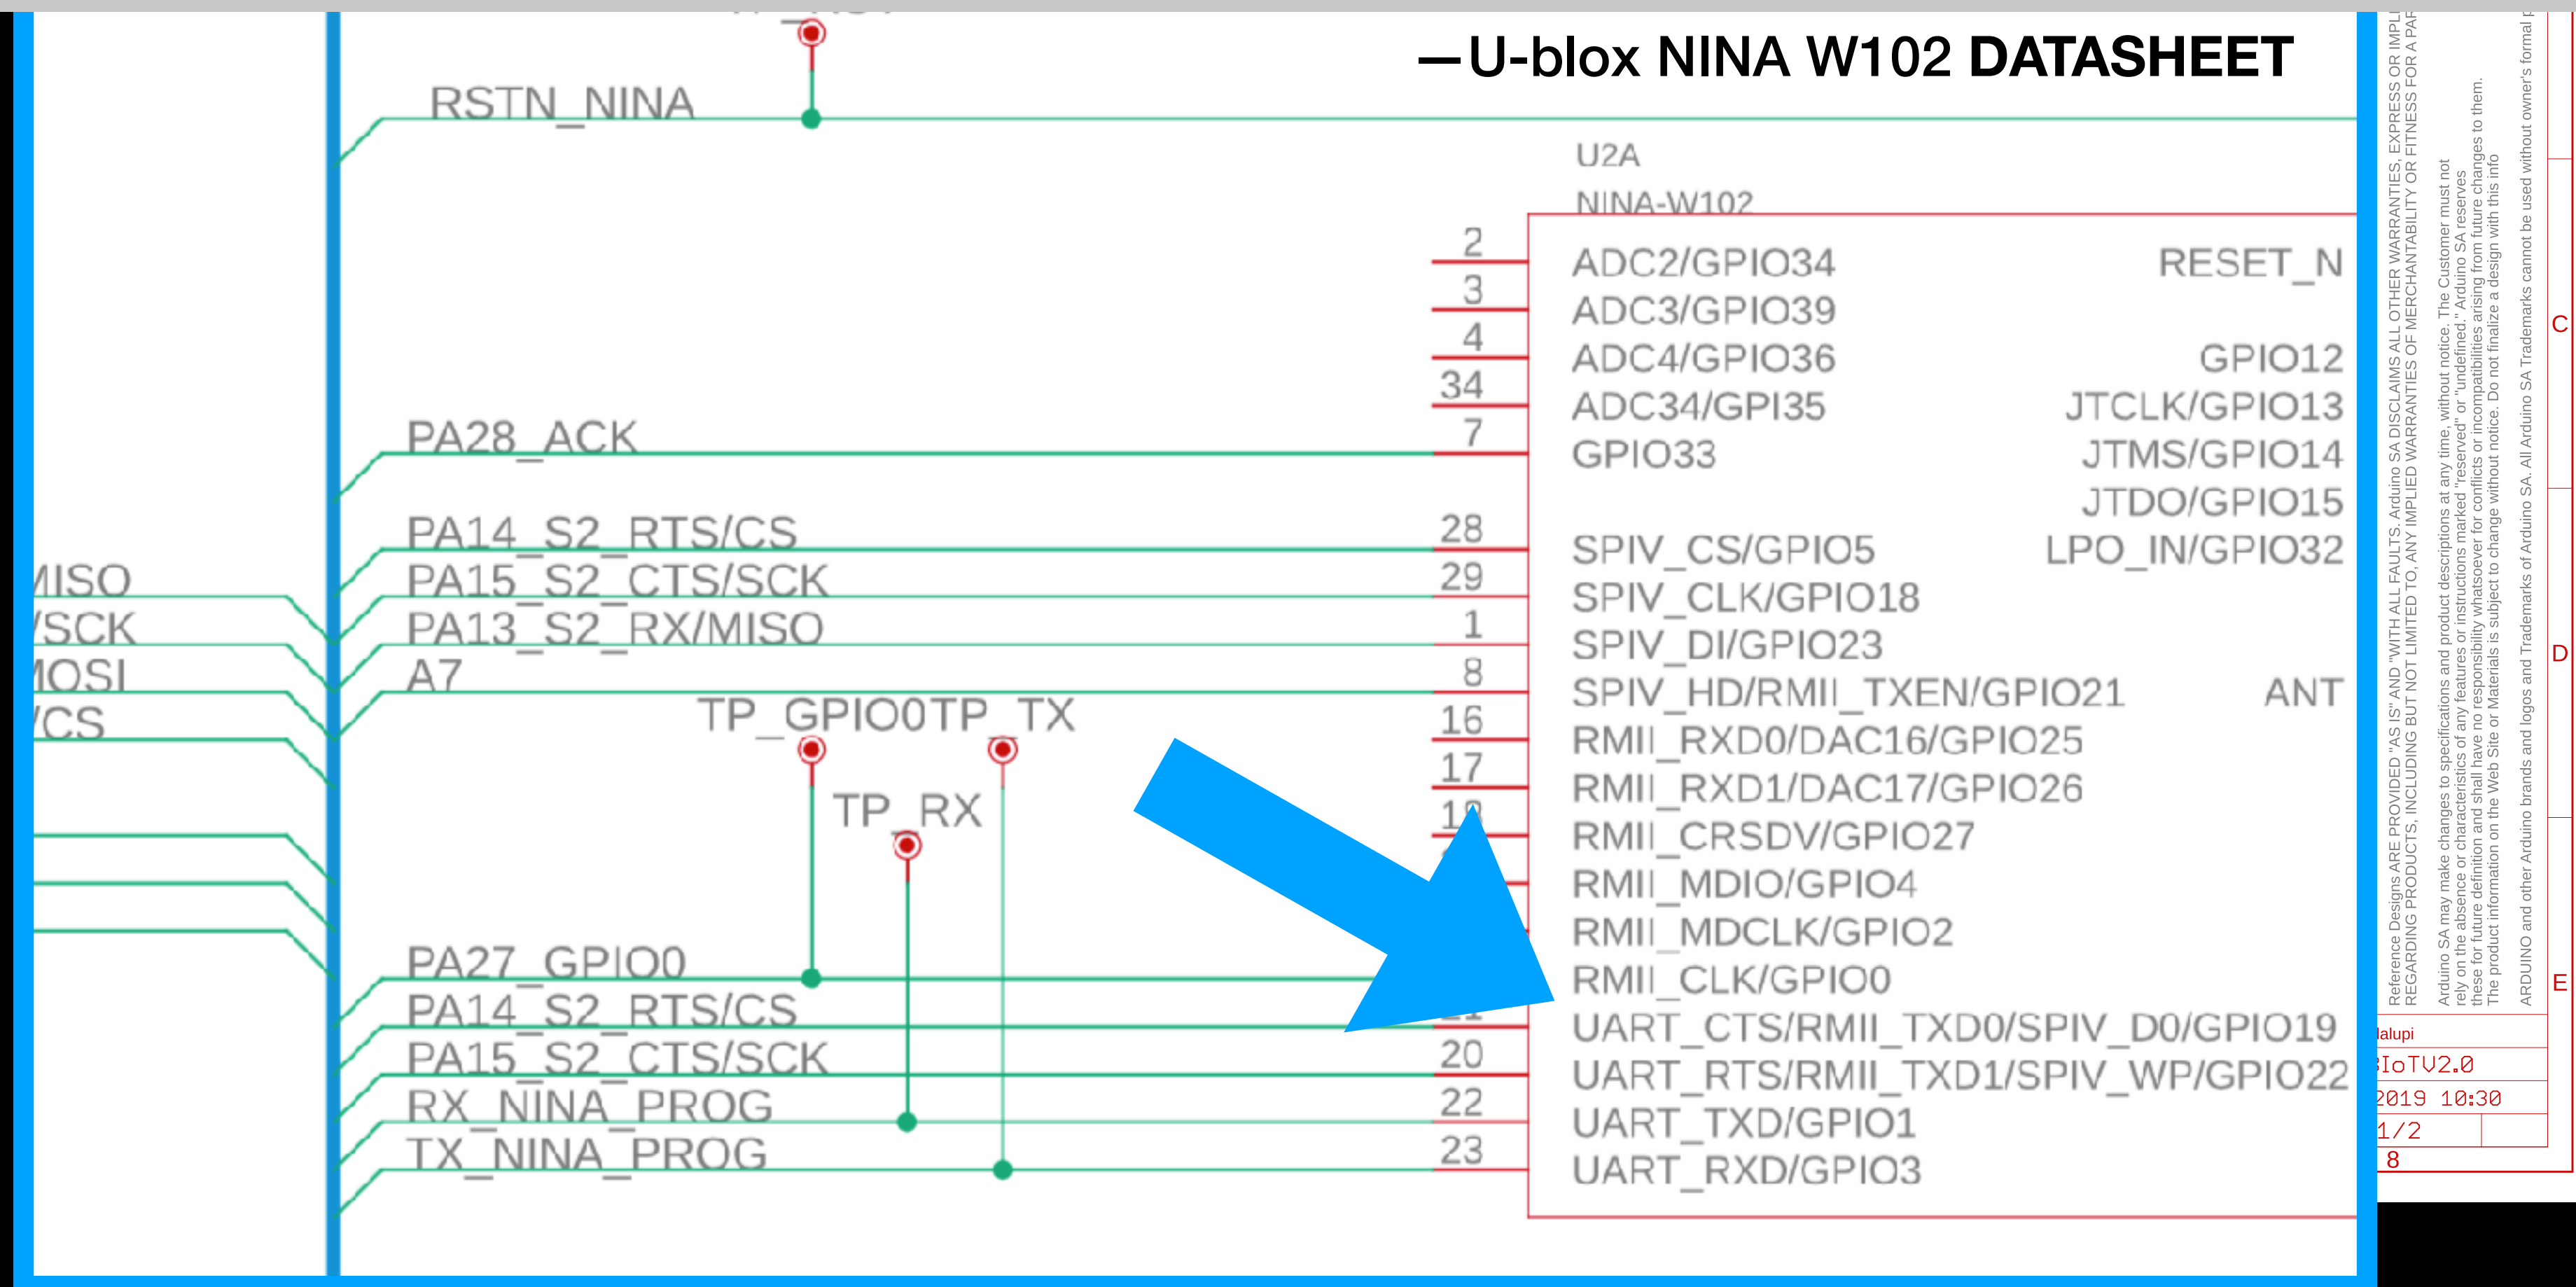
—U-blox NINA W102 DATASHEET

RSTN_NINA

U2A
NINA-W102

PA28_ACK
PA14_S2_RTS/CS
PA15_S2_CTS/SCK
PA13_S2_RX/MISO
A7
MISO
/SCK
MOSI
/CS
TP_GPIO0TP_TX
TP_RX
PA27_GPIO0
PA14_S2_RTS/CS
PA15_S2_CTS/SCK
RX_NINA_PROG
TX_NINA_PROG

| Pin | Function |
|---|---|
| 2 | ADC2/GPIO34 |
| 3 | ADC3/GPIO39 |
| 4 | ADC4/GPIO36 |
| 34 | ADC34/GPI35 |
| 7 | GPIO33 |
| 28 | SPIV_CS/GPIO5 |
| 29 | SPIV_CLK/GPIO18 |
| 1 | SPIV_DI/GPIO23 |
| 8 | SPIV_HD/RMII_TXEN/GPIO21 |
| 16 | RMII_RXD0/DAC16/GPIO25 |
| 17 | RMII_RXD1/DAC17/GPIO26 |
| 1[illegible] | RMII_CRSDV/GPIO27 |
| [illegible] | RMII_MDIO/GPIO4 |
| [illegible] | RMII_MDCLK/GPIO2 |
| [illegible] | RMII_CLK/GPIO0 |
| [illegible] | UART_CTS/RMII_TXD0/SPIV_D0/GPIO19 |
| 20 | UART_RTS/RMII_TXD1/SPIV_WP/GPIO22 |
| 22 | UART_TXD/GPIO1 |
| 23 | UART_RXD/GPIO3 |

RESET_N
GPIO12
JTCLK/GPIO13
JTMS/GPIO14
JTDO/GPIO15
LPO_IN/GPIO32
ANT

Reference Designs ARE PROVIDED "AS IS" AND "WITH ALL FAULTS. Arduino SA DISCLAIMS ALL OTHER WARRANTIES, EXPRESS OR IMPL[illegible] REGARDING PRODUCTS, INCLUDING BUT NOT LIMITED TO, ANY IMPLIED WARRANTIES OF MERCHANTABILITY OR FITNESS FOR A PAR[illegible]
Arduino SA may make changes to specifications and product descriptions at any time, without notice. The Customer must not rely on the absence or characteristics of any features or instructions marked "reserved" or "undefined." Arduino SA reserves these for future definition and shall have no responsibility whatsoever for conflicts or incompatibilities arising from future changes to them. The product information on the Web Site or Materials is subject to change without notice. Do not finalize a design with this info
ARDUINO and other Arduino brands and logos and Trademarks of Arduino SA. All Arduino SA Trademarks cannot be used without owner's formal p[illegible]

C
D
E
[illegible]lalupi
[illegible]IoTV2.0
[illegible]2019 10:30
1/2
8